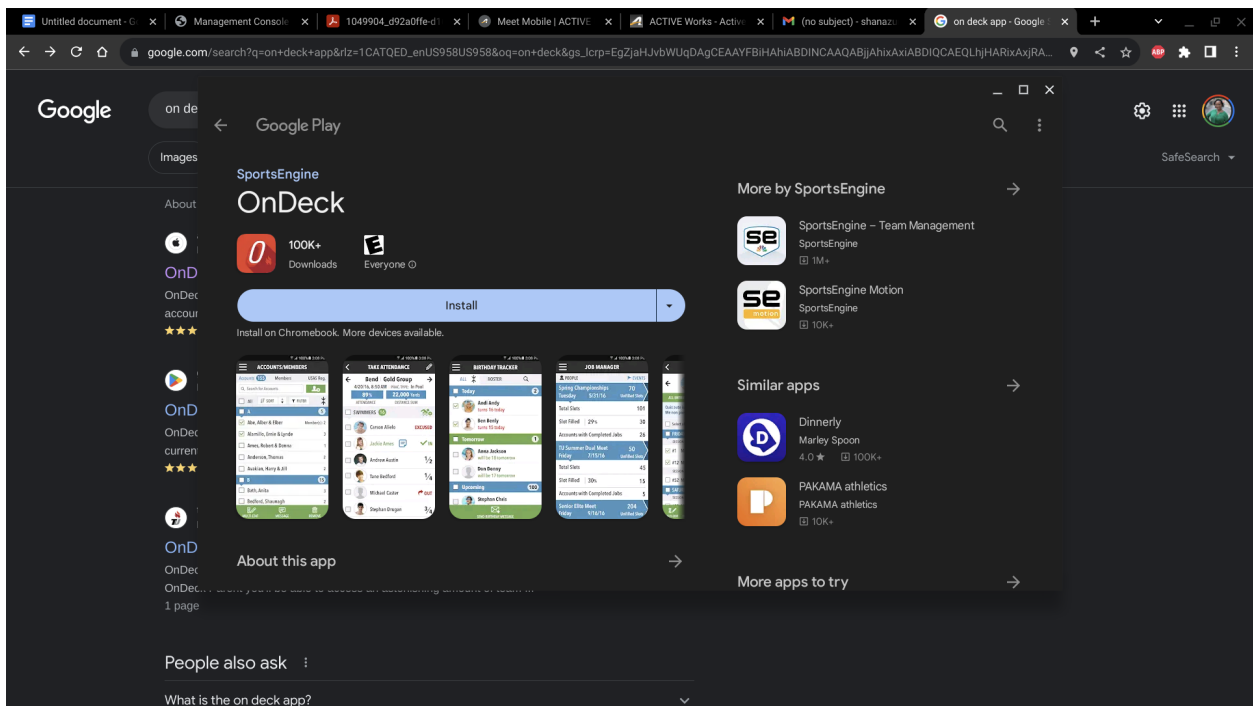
Untitled document - G | Management Console | 1049904_d92a0ffe-d1 | Meet Mobile | ACTIVE | ACTIVE Works - Active | (no subject) - shanazu | on deck app - Google

google.com/search?q=on+deck+app&rlz=1CATQED_enUS958US958&oq=on+deck&gs_lcrp=EgZjaHJvbWUqDAgCEAAYFBiHAhiABDINCAAQABjjAhixAxiABDIQCAEQLhjHARixAxjRA...

Google

on de

Images

SafeSearch

About

OnD
OnDec
accour

OnD
OnDec
curren

OnD
OnDec
OnDec
1 page

People also ask

What is the on deck app?

Google Play

SportsEngine
OnDeck

100K+
Downloads

E
Everyone

Install

Install on Chromebook. More devices available.

ACCOUNTS/MEMBERS
TAKE ATTENDANCE
BIRTHDAY TRACKER
JOB MANAGER

About this app

More by SportsEngine

SportsEngine – Team Management
SportsEngine
1M+

SportsEngine Motion
SportsEngine
10K+

Similar apps

Dinnerly
Marley Spoon
4.0 ★ 100K+

PAKAMA athletics
PAKAMA athletics
10K+

More apps to try